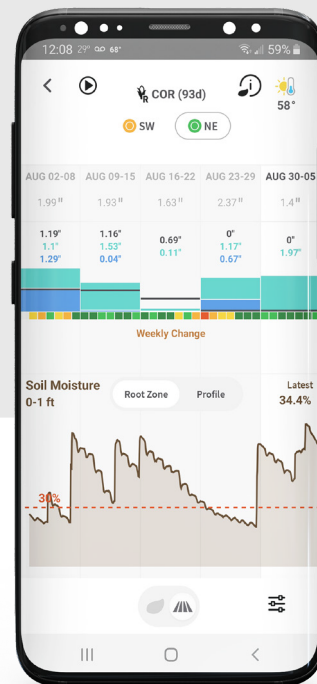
12:08 29° 68° 59%

COR (93d)

58°

SW NE

| AUG 02-08 | AUG 09-15 | AUG 16-22 | AUG 23-29 | AUG 30-05 |
|---|---|---|---|---|
| 1.99" | 1.93" | 1.63" | 2.37" | 1.4" |
| 1.19" 1.1" 1.29" | 1.16" 1.53" 0.04" | 0.69" 0.11" | 0" 1.17" 0.67" | 0" 1.97" |

Weekly Change

Soil Moisture 0-1 ft

Root Zone Profile

Latest 34.4%

30%